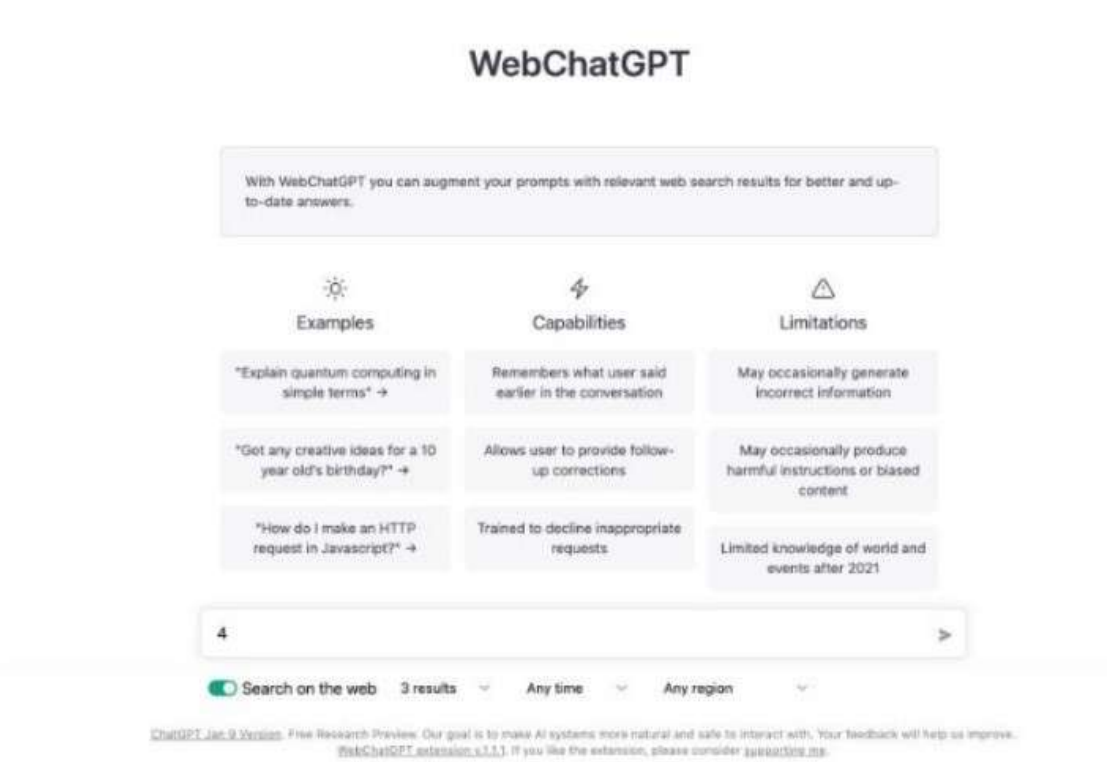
WebChatGPT

With WebChatGPT you can augment your prompts with relevant web search results for better and up-to-date answers.

Examples

"Explain quantum computing in simple terms" →

"Got any creative ideas for a 10 year old's birthday?" →

"How do I make an HTTP request in Javascript?" →

Capabilities

Remembers what user said earlier in the conversation

Allows user to provide follow-up corrections

Trained to decline inappropriate requests

Limitations

May occasionally generate incorrect information

May occasionally produce harmful instructions or biased content

Limited knowledge of world and events after 2021

4

Search on the web 3 results Any time Any region

ChatGPT Jan 9 Version. Free Research Preview. Our goal is to make AI systems more natural and safe to interact with. Your feedback will help us improve. WebChatGPT extension v1.1.1. If you like the extension, please consider supporting me.